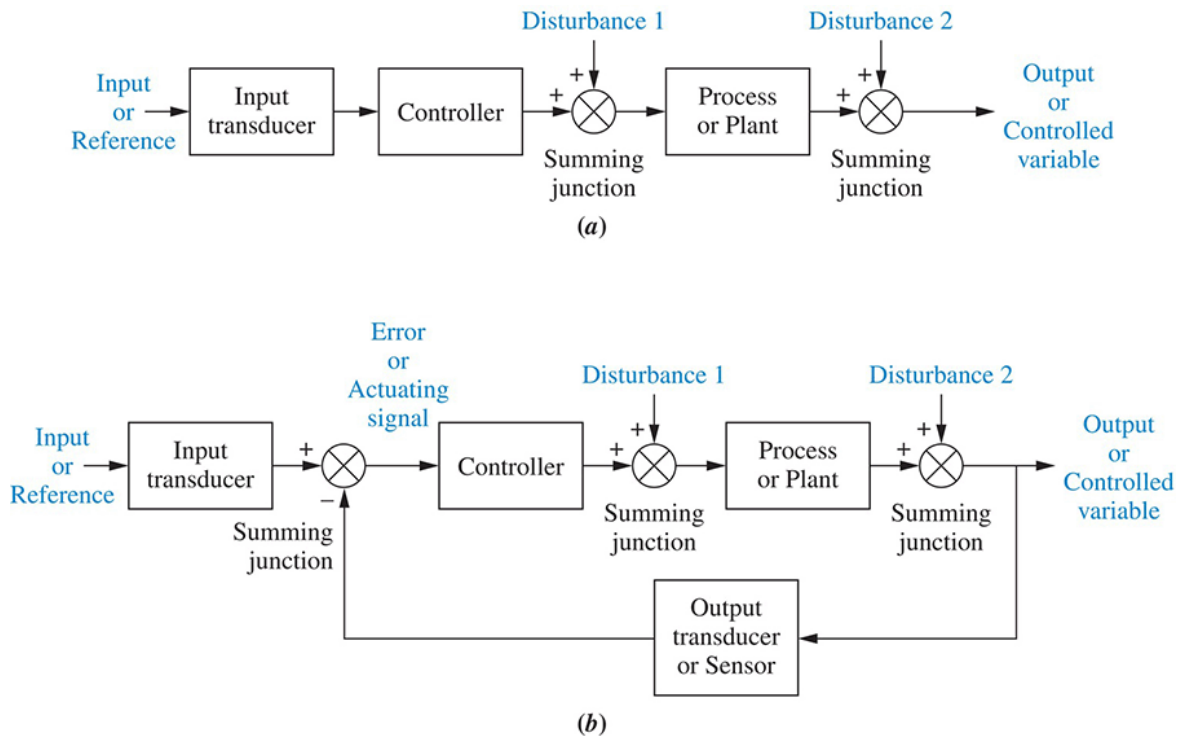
Disturbance 1

Disturbance 2

Input or Reference

Input transducer

Controller

+

+

Summing junction

Process or Plant

+

+

Summing junction

Output or Controlled variable

(a)

Error or Actuating signal

Disturbance 1

Disturbance 2

Input or Reference

Input transducer

+

−

Summing junction

Controller

+

+

Summing junction

Process or Plant

+

+

Summing junction

Output or Controlled variable

Output transducer or Sensor

(b)